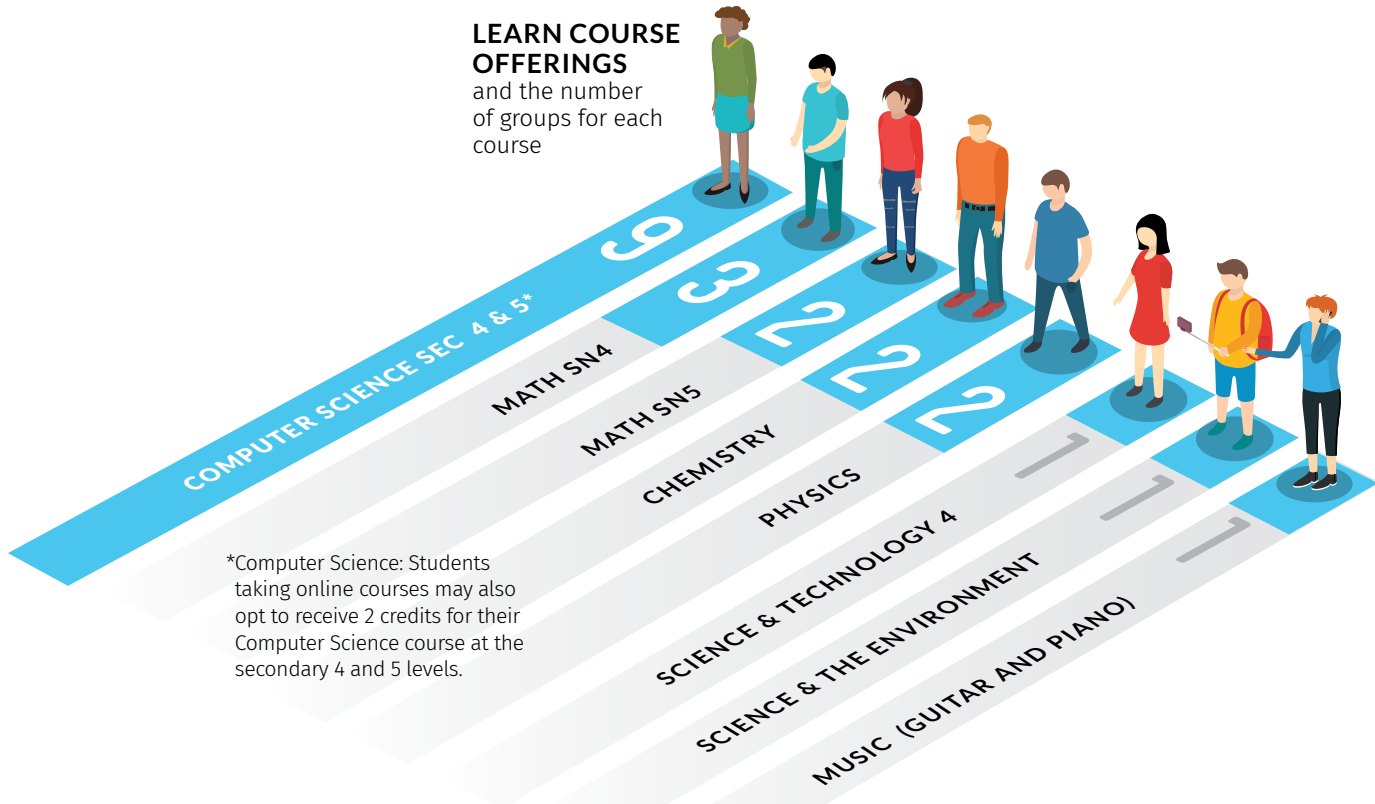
LEARN COURSE OFFERINGS
and the number of groups for each course

COMPUTER SCIENCE SEC 4 & 5*
9

MATH SN4
3

MATH SN5
2

CHEMISTRY
2

PHYSICS
2

SCIENCE & TECHNOLOGY 4
1

SCIENCE & THE ENVIRONMENT
1

MUSIC (GUITAR AND PIANO)
1

*Computer Science: Students taking online courses may also opt to receive 2 credits for their Computer Science course at the secondary 4 and 5 levels.